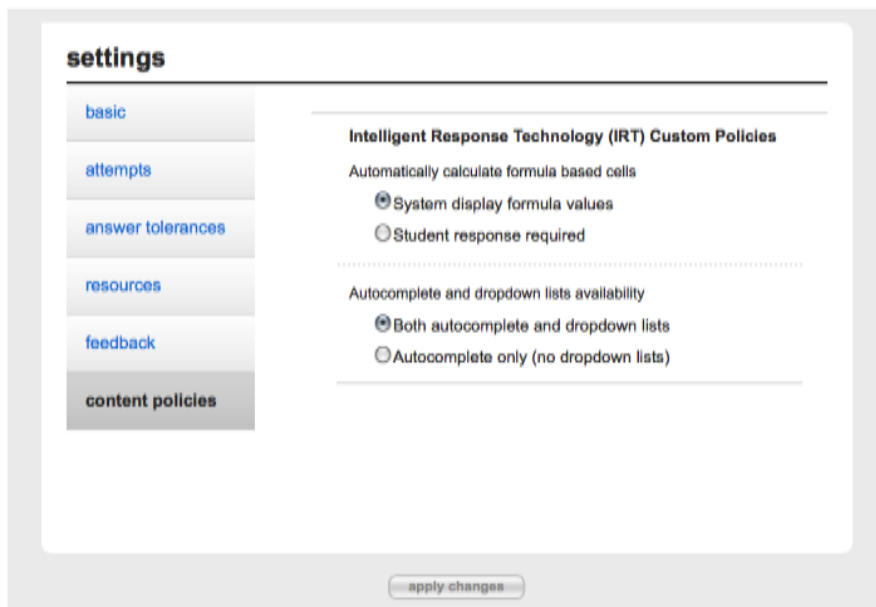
settings

basic

attempts

answer tolerances

resources

feedback

content policies

Intelligent Response Technology (IRT) Custom Policies

Automatically calculate formula based cells

System display formula values

Student response required

Autocomplete and dropdown lists availability

Both autocomplete and dropdown lists

Autocomplete only (no dropdown lists)

apply changes